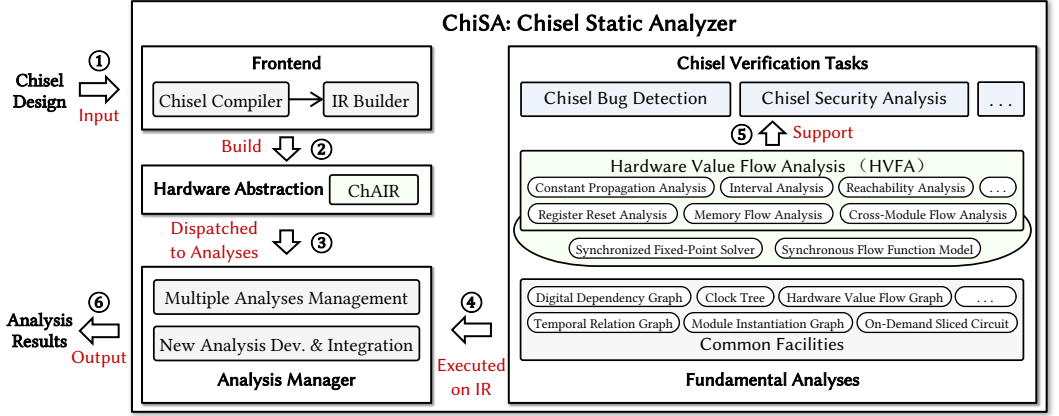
ChiSA: Chisel Static Analyzer

Chisel Design

①

Input

Frontend

Chisel Compiler

IR Builder

Build

②

Hardware Abstraction

ChAIR

Dispatched to Analyses

③

Multiple Analyses Management

New Analysis Dev. & Integration

Analysis Manager

⑥

Analysis Results

Output

④

Executed on IR

Chisel Verification Tasks

Chisel Bug Detection

Chisel Security Analysis

. . .

⑤

Support

Hardware Value Flow Analysis （HVFA）

Constant Propagation Analysis

Interval Analysis

Reachability Analysis

. . .

Register Reset Analysis

Memory Flow Analysis

Cross-Module Flow Analysis

Synchronized Fixed-Point Solver

Synchronous Flow Function Model

Digital Dependency Graph

Clock Tree

Hardware Value Flow Graph

. . .

Temporal Relation Graph

Module Instantiation Graph

On-Demand Sliced Circuit

Common Facilities

Fundamental Analyses